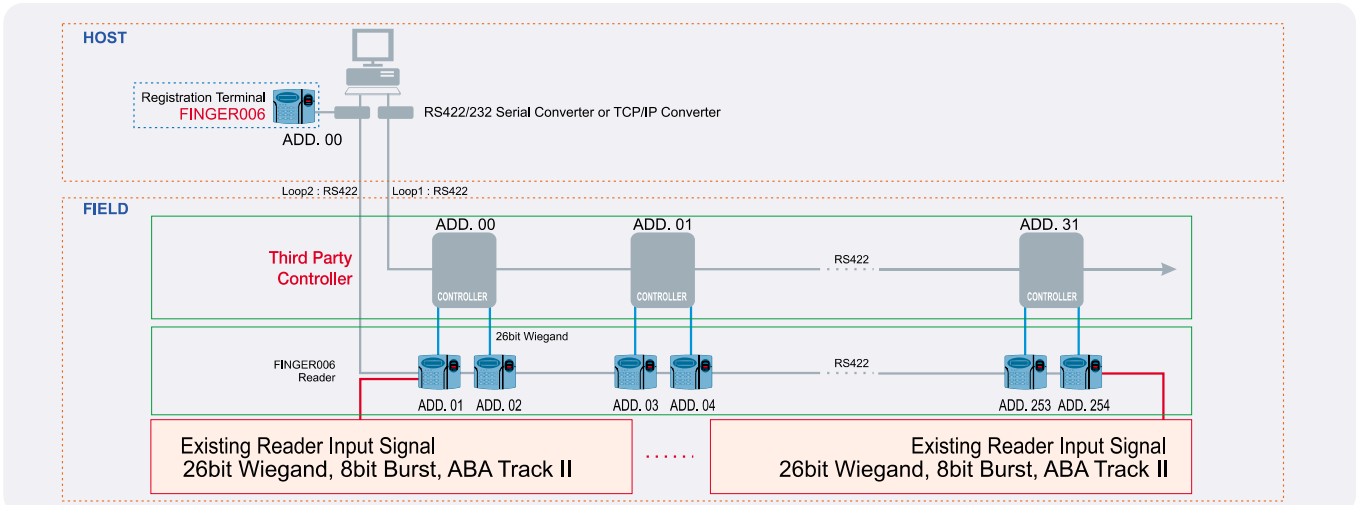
HOST

Registration Terminal
FINGER006

ADD. 00

RS422/232 Serial Converter or TCP/IP Converter

Loop2 : RS422

Loop1 : RS422

FIELD

Third Party Controller

ADD. 00

CONTROLLER

ADD. 01

CONTROLLER

RS422

ADD. 31

CONTROLLER

26bit Wiegand

FINGER006 Reader

RS422

ADD. 01

ADD. 02

ADD. 03

ADD. 04

ADD. 253

ADD. 254

Existing Reader Input Signal
26bit Wiegand, 8bit Burst, ABA Track II

Existing Reader Input Signal
26bit Wiegand, 8bit Burst, ABA Track II